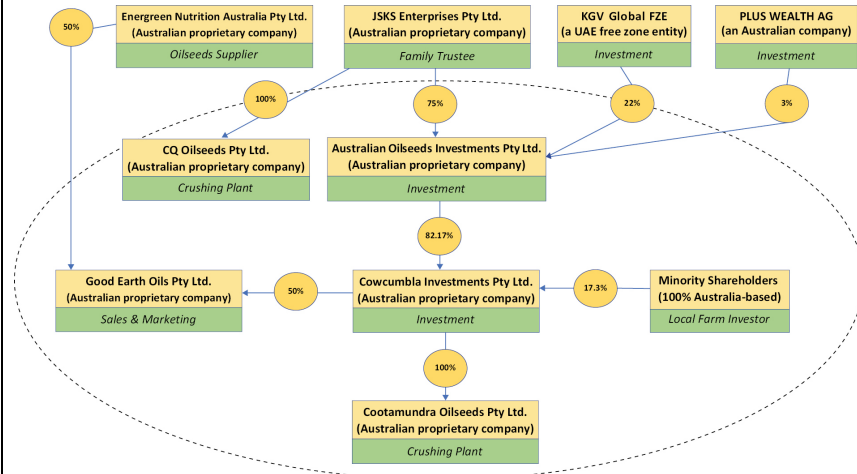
50%

Energreen Nutrition Australia Pty Ltd.
(Australian proprietary company)
Oilseeds Supplier

JSKS Enterprises Pty Ltd.
(Australian proprietary company)
Family Trustee

KGV Global FZE
(a UAE free zone entity)
Investment

PLUS WEALTH AG
(an Australian company)
Investment

100%

75%

22%

3%

CQ Oilseeds Pty Ltd.
(Australian proprietary company)
Crushing Plant

Australian Oilseeds Investments Pty Ltd.
(Australian proprietary company)
Investment

82.17%

Good Earth Oils Pty Ltd.
(Australian proprietary company)
Sales & Marketing

50%

Cowcumbla Investments Pty Ltd.
(Australian proprietary company)
Investment

17.3%

Minority Shareholders
(100% Australia-based)
Local Farm Investor

100%

Cootamundra Oilseeds Pty Ltd.
(Australian proprietary company)
Crushing Plant